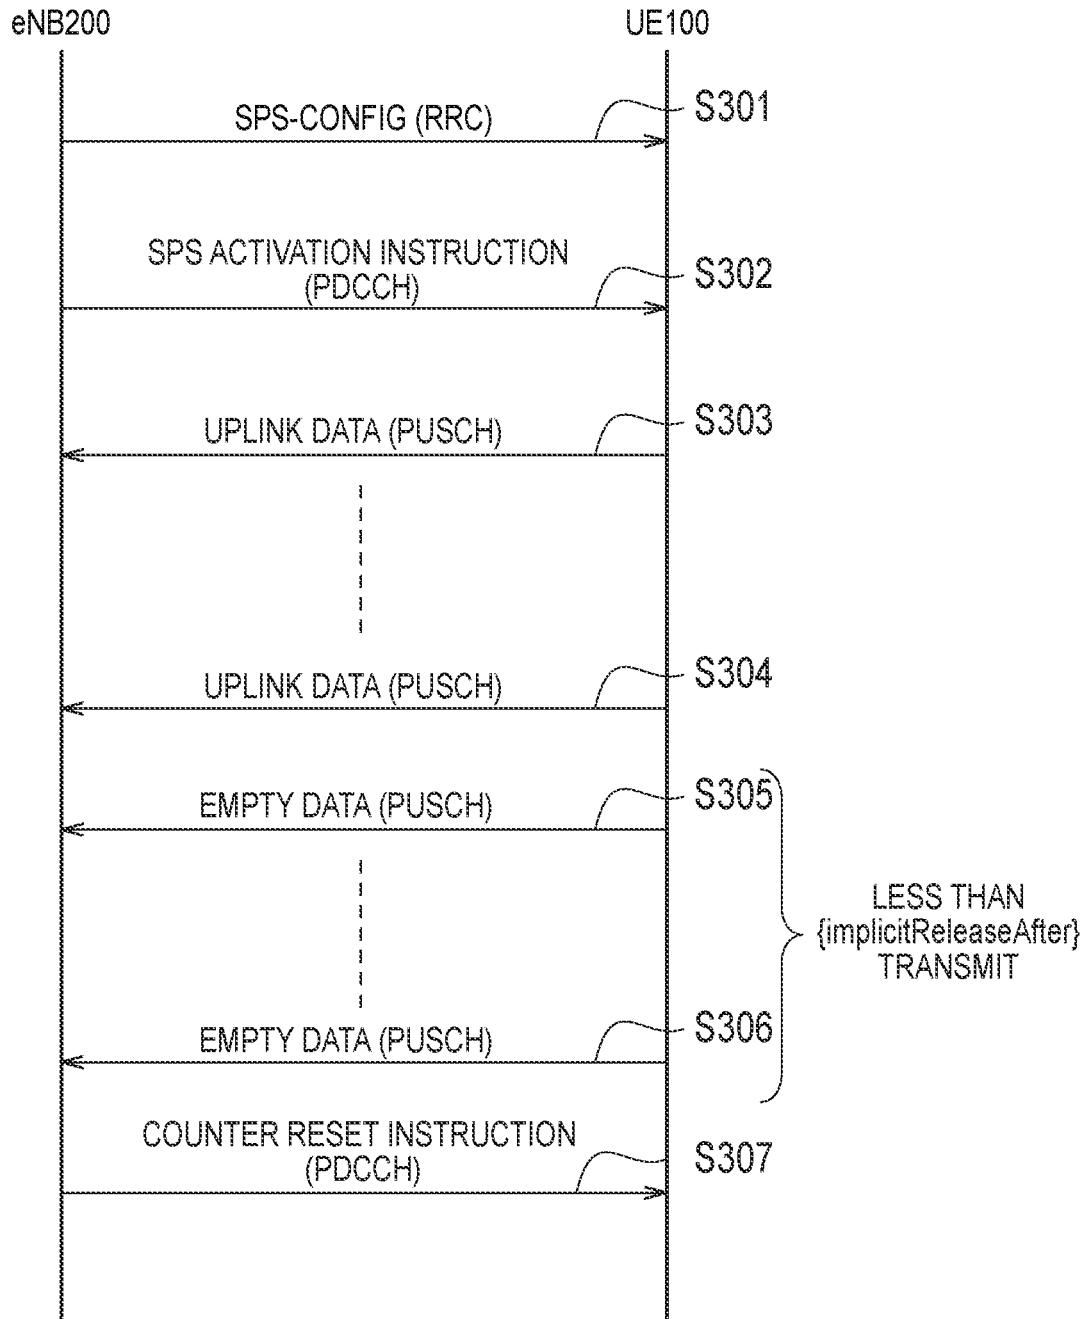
eNB200

UE100

SPS-CONFIG (RRC)

S301

SPS ACTIVATION INSTRUCTION (PDCCH)

S302

UPLINK DATA (PUSCH)

S303

UPLINK DATA (PUSCH)

S304

EMPTY DATA (PUSCH)

S305

LESS THAN {implicitReleaseAfter} TRANSMIT

EMPTY DATA (PUSCH)

S306

COUNTER RESET INSTRUCTION (PDCCH)

S307